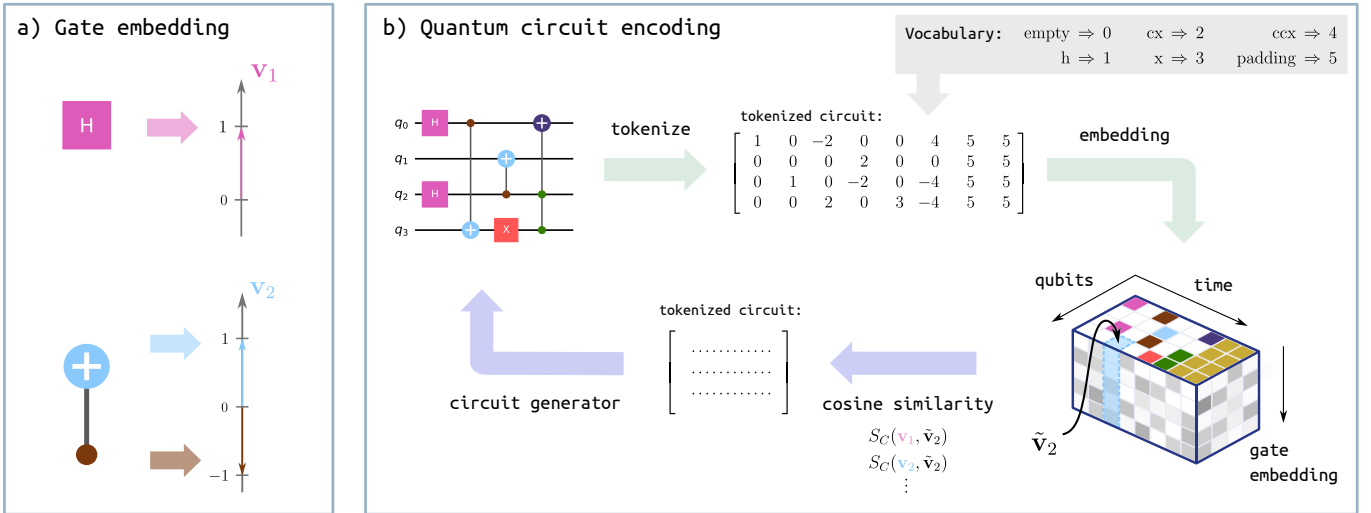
a) Gate embedding

H

$\mathbf{v}_1$

1

0

$\mathbf{v}_2$

1

0

$-1$

b) Quantum circuit encoding

Vocabulary: empty $\Rightarrow 0$ cx $\Rightarrow 2$ ccx $\Rightarrow 4$
h $\Rightarrow 1$ x $\Rightarrow 3$ padding $\Rightarrow 5$

$q_0$ H
$q_1$
$q_2$ H
$q_3$ X

tokenize

tokenized circuit:

$\begin{bmatrix} 1 & 0 & -2 & 0 & 0 & 4 & 5 & 5 \\ 0 & 0 & 0 & 2 & 0 & 0 & 5 & 5 \\ 0 & 1 & 0 & -2 & 0 & -4 & 5 & 5 \\ 0 & 0 & 2 & 0 & 3 & -4 & 5 & 5 \end{bmatrix}$

embedding

qubits

time

gate embedding

$\tilde{\mathbf{v}}_2$

cosine similarity

$S_C(\mathbf{v}_1, \tilde{\mathbf{v}}_2)$
$S_C(\mathbf{v}_2, \tilde{\mathbf{v}}_2)$
$\vdots$

tokenized circuit:

$\begin{bmatrix} \cdots\cdots\cdots \\ \cdots\cdots\cdots \\ \cdots\cdots\cdots \end{bmatrix}$

circuit generator